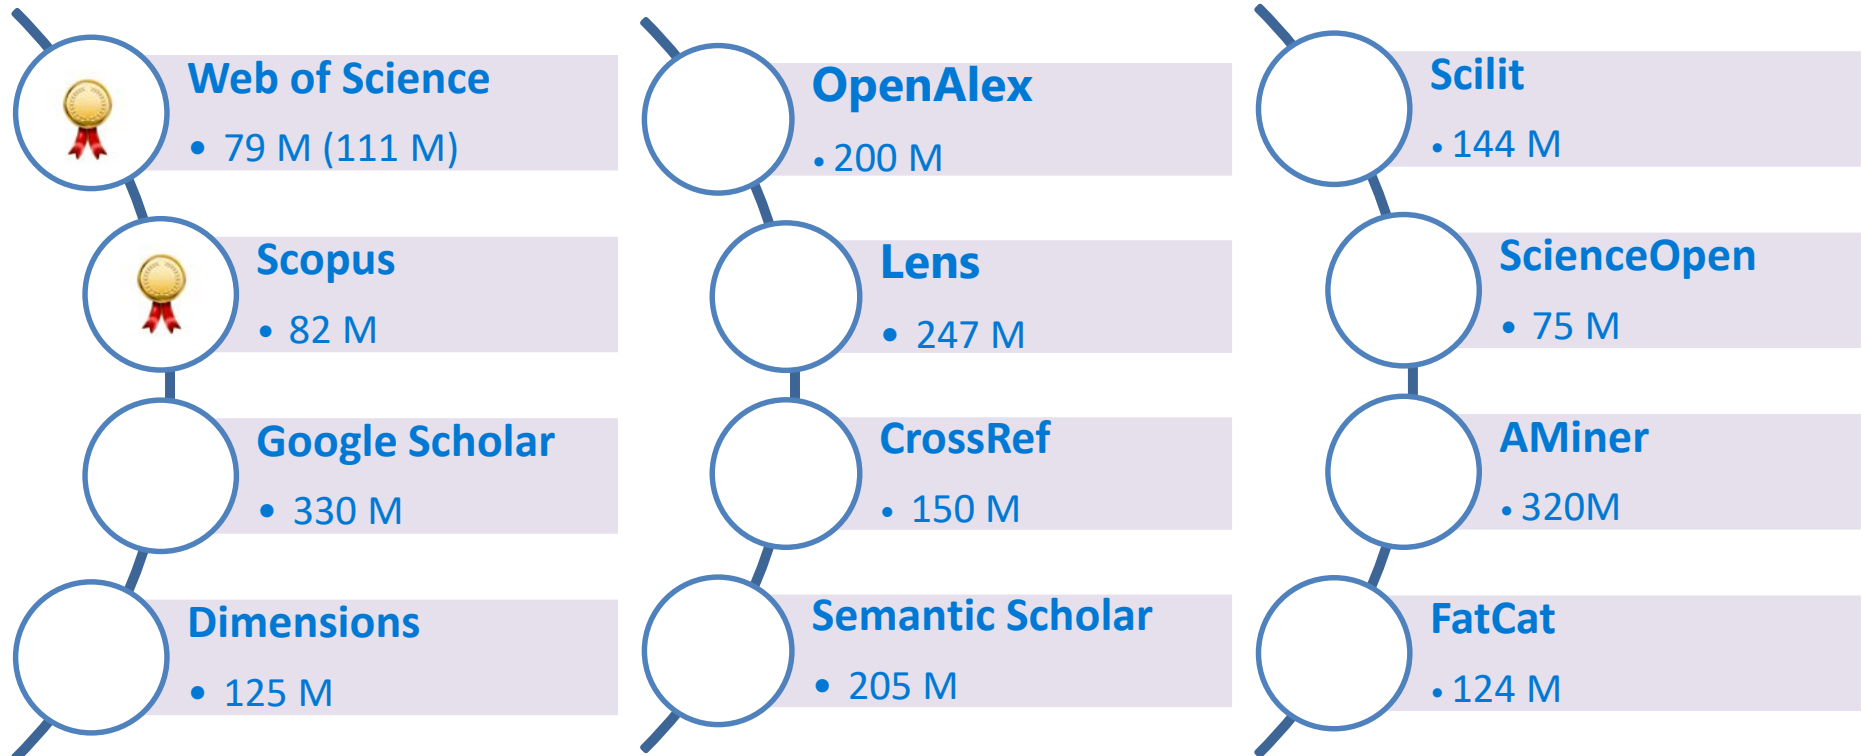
Web of Science

• 79 M (111 M)

Scopus

• 82 M

Google Scholar

• 330 M

Dimensions

• 125 M

OpenAlex

• 200 M

Lens

• 247 M

CrossRef

• 150 M

Semantic Scholar

• 205 M

Scilit

• 144 M

ScienceOpen

• 75 M

AMiner

• 320M

FatCat

• 124 M